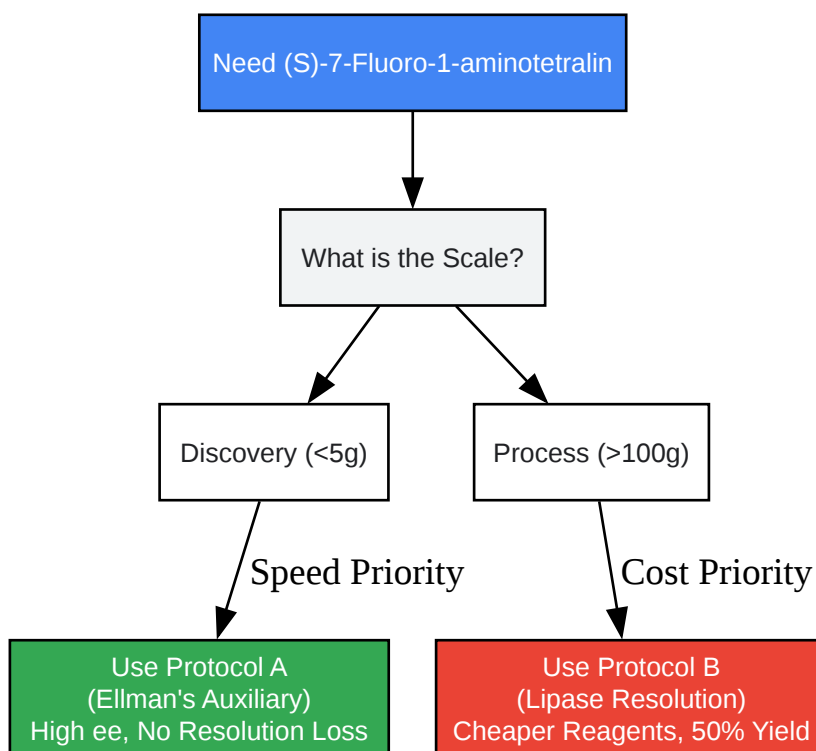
Need (S)-7-Fluoro-1-aminotetralin

What is the Scale?

Discovery (<5g)

Process (>100g)

Speed Priority

Cost Priority

Use Protocol A
(Ellman's Auxiliary)
High ee, No Resolution Loss

Use Protocol B
(Lipase Resolution)
Cheaper Reagents, 50% Yield